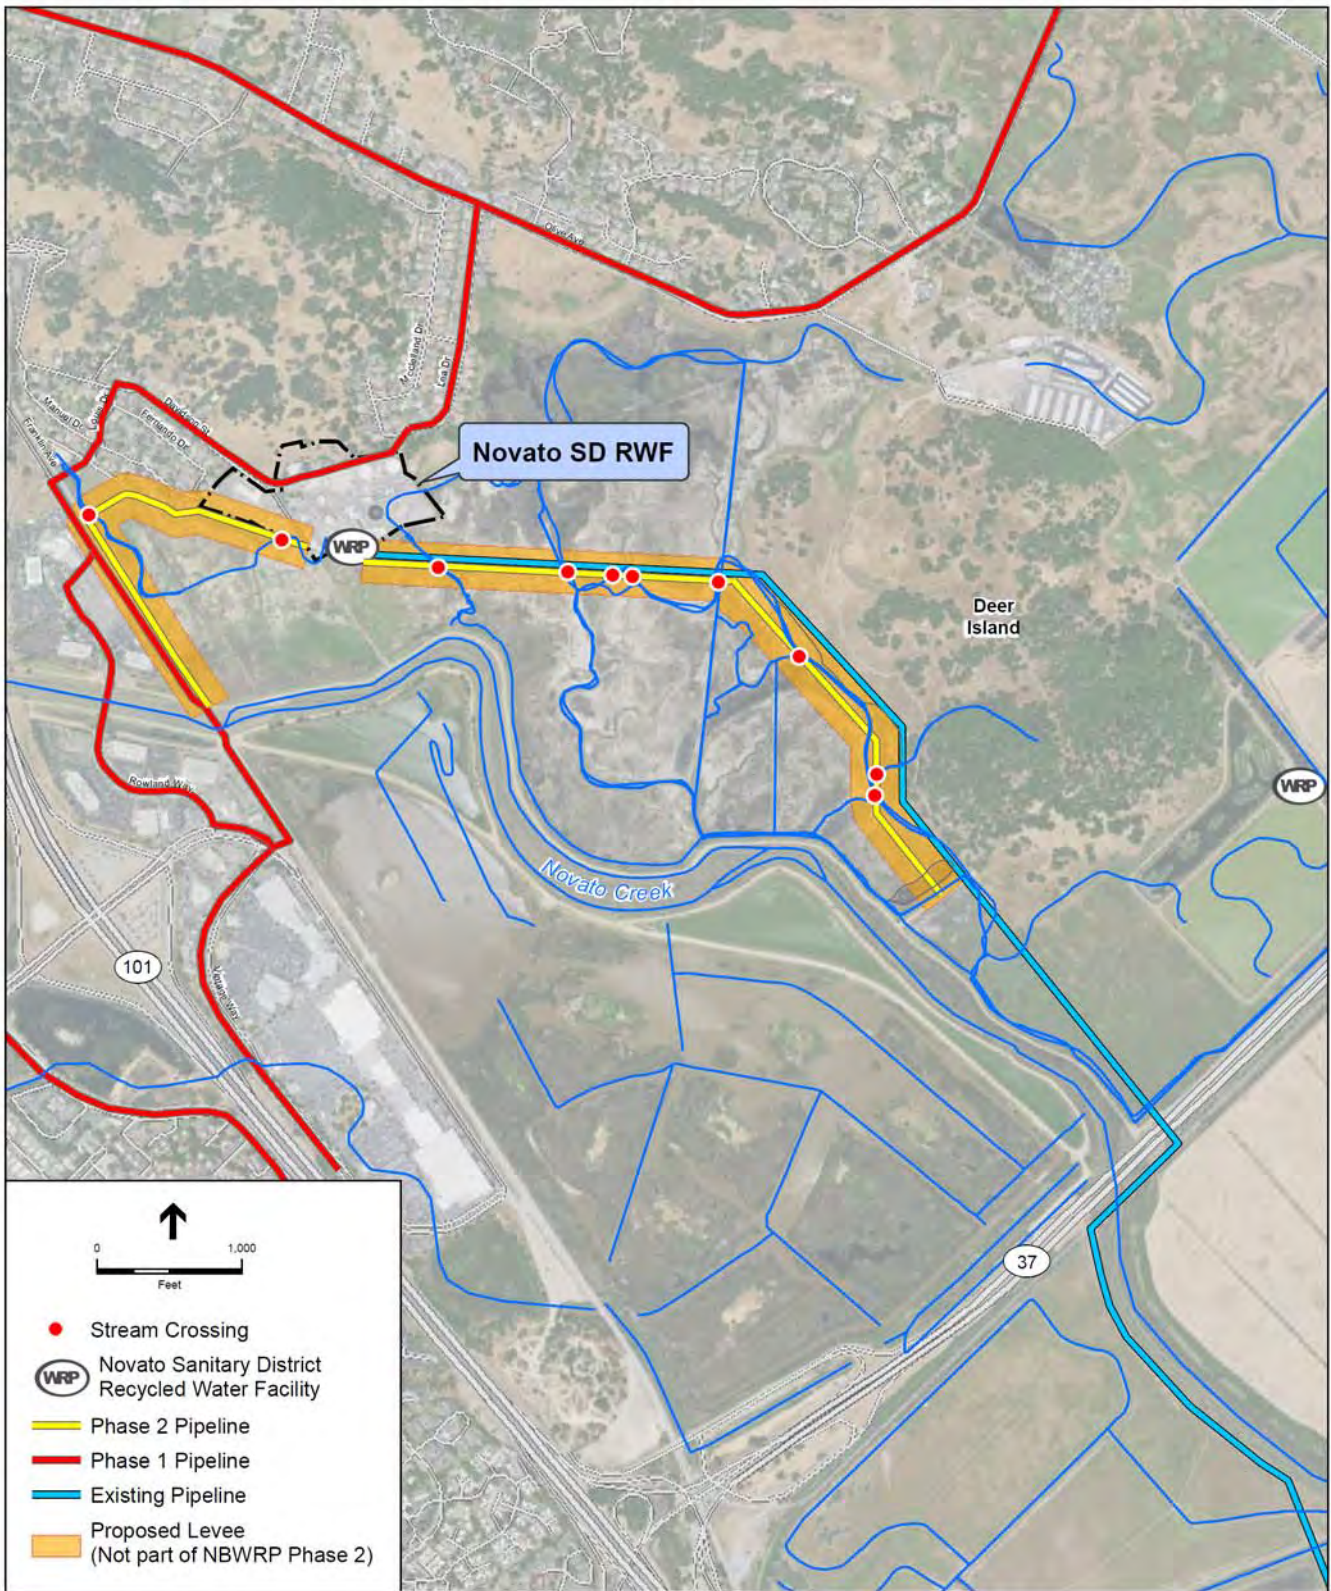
Olive Ave

Arcadia Dr

Eva Dr

Manuel Dr

Louis Dr

Davidson St

Fernando Dr

Franklin Ave

Novato SD RWF

WRP

Deer Island

WRP

Rowland Way

Novato Creek

101

Vintage Way

37

0 1,000
Feet

Stream Crossing

WRP Novato Sanitary District Recycled Water Facility

Phase 2 Pipeline

Phase 1 Pipeline

Existing Pipeline

Proposed Levee (Not part of NBWRP Phase 2)